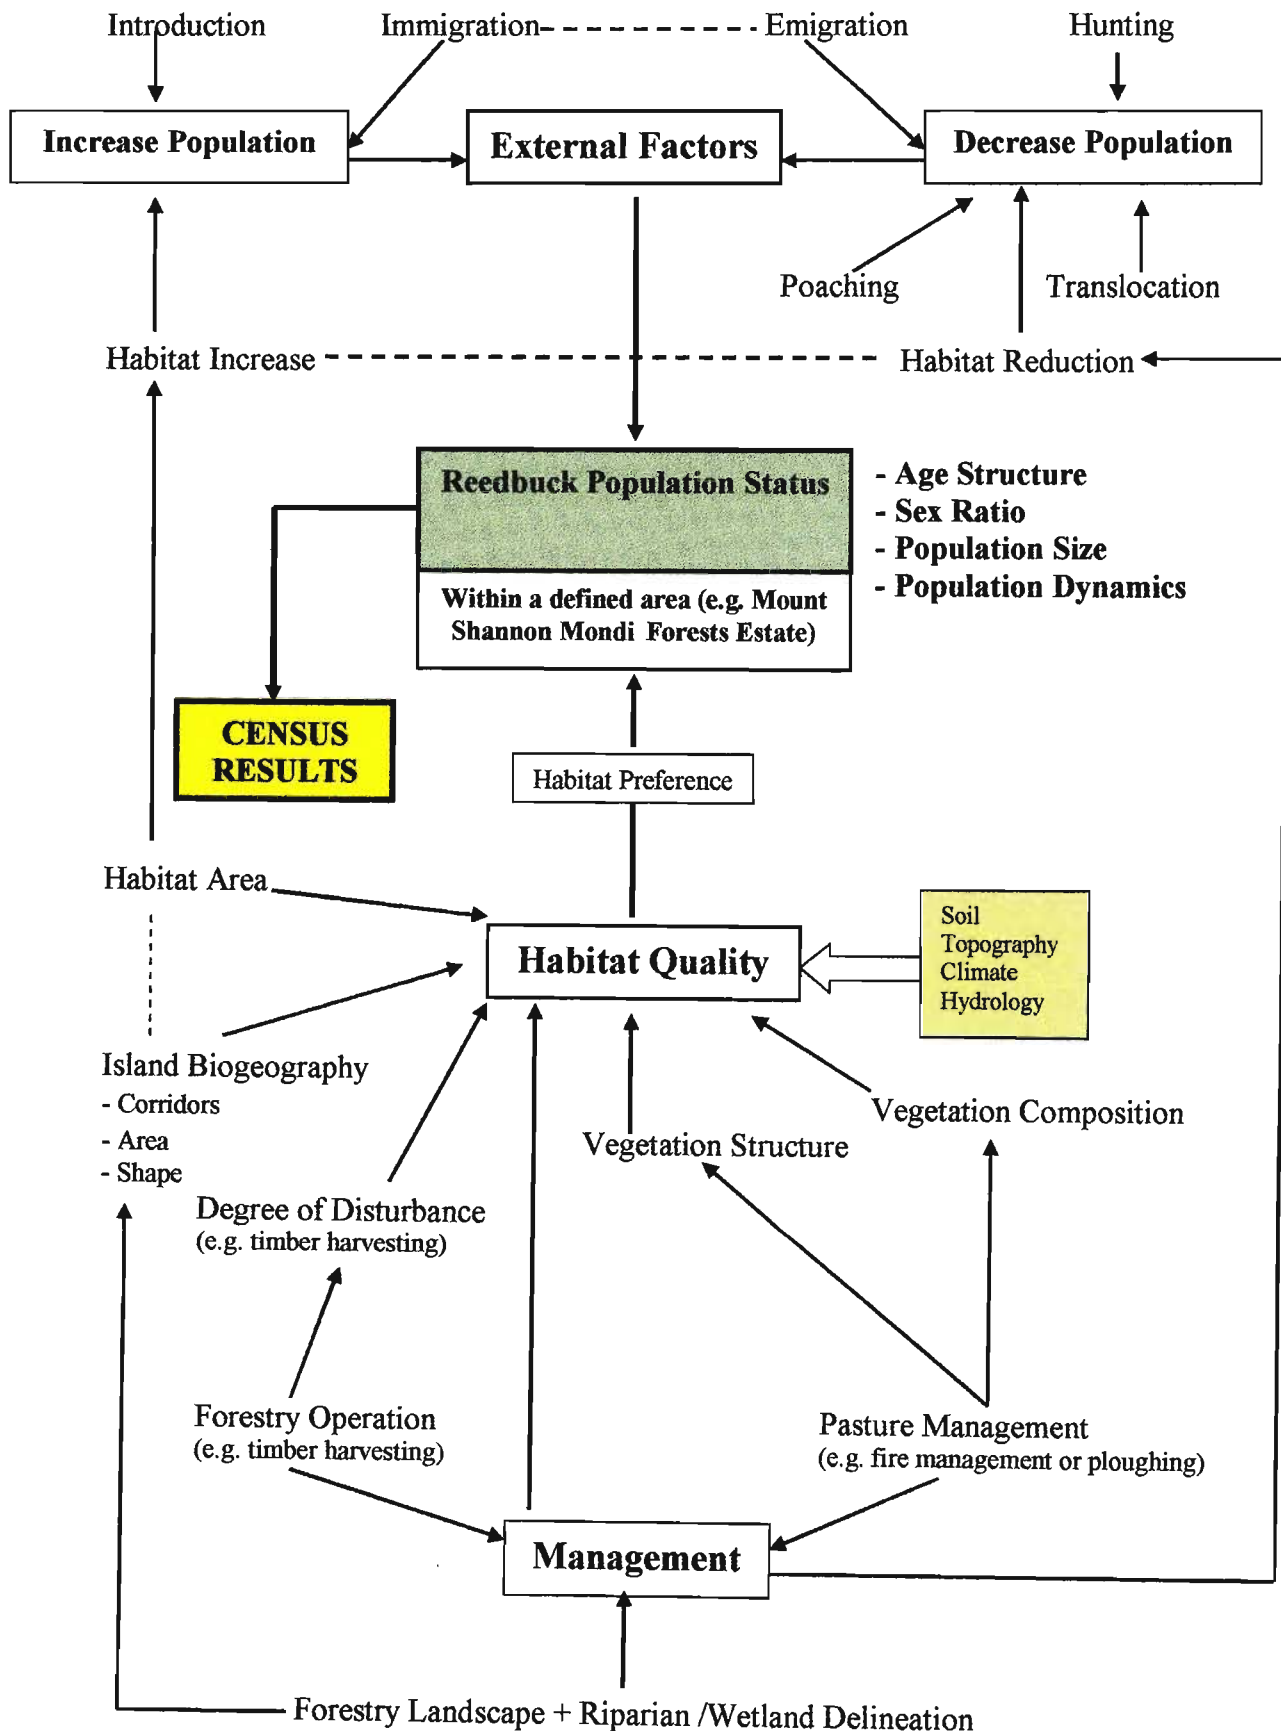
Introduction

Immigration

Emigration

Hunting

Increase Population

External Factors

Decrease Population

Poaching

Translocation

Habitat Increase

Habitat Reduction

Reedbuck Population Status

Within a defined area (e.g. Mount Shannon Mondi Forests Estate)

- Age Structure
- Sex Ratio
- Population Size
- Population Dynamics

CENSUS RESULTS

Habitat Preference

Habitat Area

Habitat Quality

Soil
Topography
Climate
Hydrology

Island Biogeography
- Corridors
- Area
- Shape

Vegetation Structure

Vegetation Composition

Degree of Disturbance
(e.g. timber harvesting)

Forestry Operation
(e.g. timber harvesting)

Pasture Management
(e.g. fire management or ploughing)

Management

Forestry Landscape + Riparian /Wetland Delineation